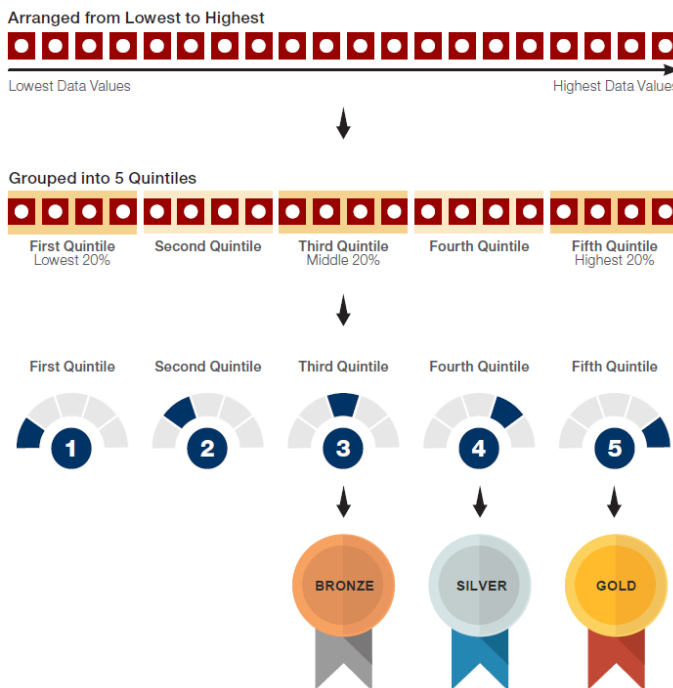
Arranged from Lowest to Highest

Lowest Data Values

Highest Data Values

Grouped into 5 Quintiles

First Quintile
Lowest 20%

Second Quintile

Third Quintile
Middle 20%

Fourth Quintile

Fifth Quintile
Highest 20%

First Quintile

Second Quintile

Third Quintile

Fourth Quintile

Fifth Quintile

1

2

3

4

5

BRONZE

SILVER

GOLD